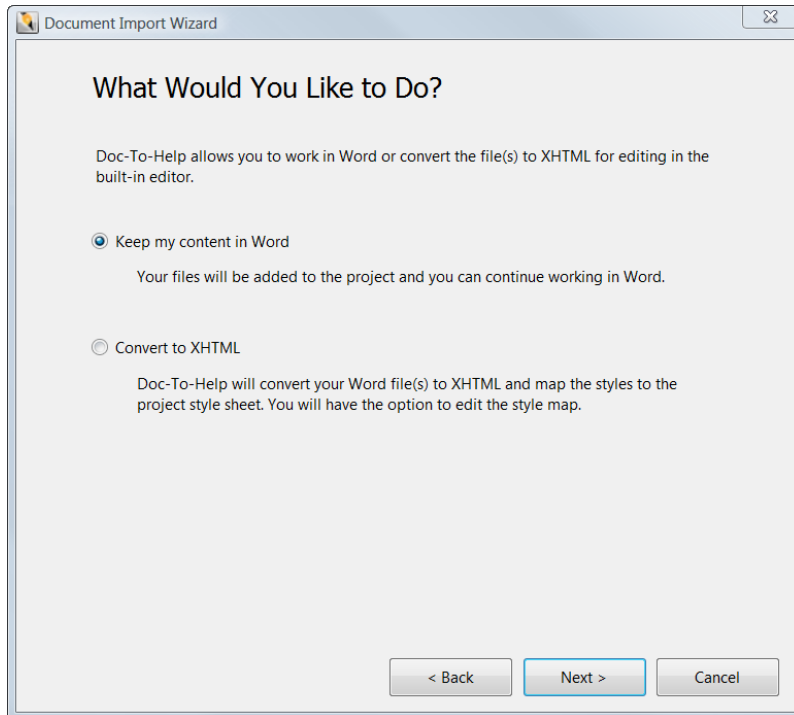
Document Import Wizard

What Would You Like to Do?

Doc-To-Help allows you to work in Word or convert the file(s) to XHTML for editing in the built-in editor.

Keep my content in Word

Your files will be added to the project and you can continue working in Word.

Convert to XHTML

Doc-To-Help will convert your Word file(s) to XHTML and map the styles to the project style sheet. You will have the option to edit the style map.

< Back

Next >

Cancel